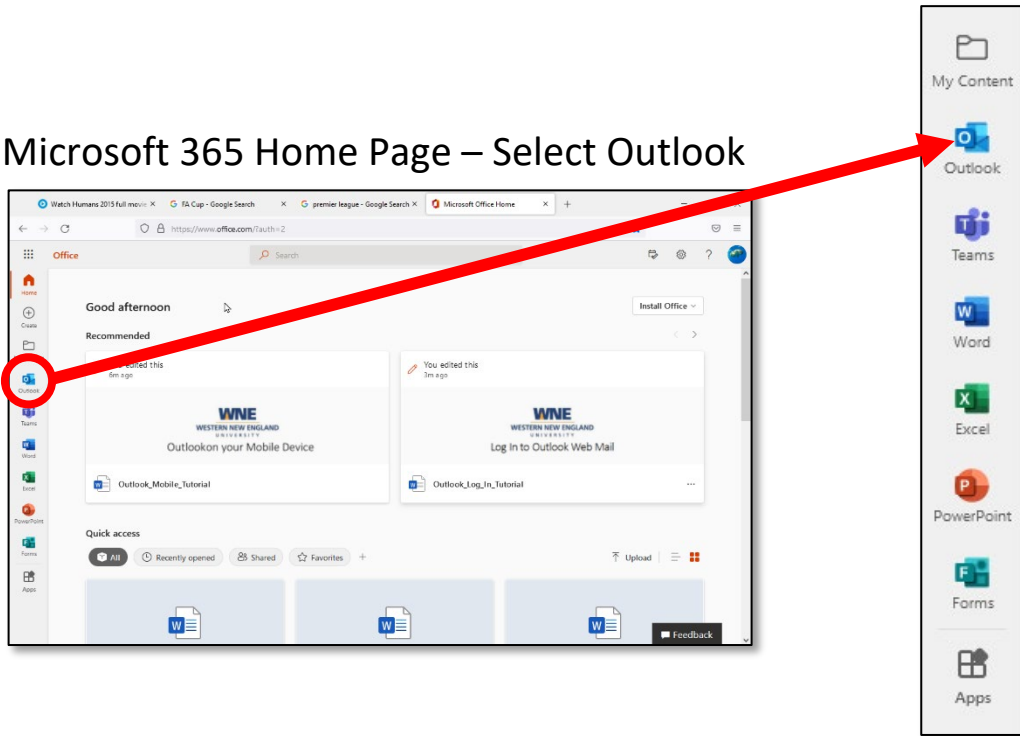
Microsoft 365 Home Page – Select Outlook

Watch Humans 2015 full movie × | FA Cup - Google Search × | premier league - Google Search × | Microsoft Office Home × | +

https://www.office.com/?auth=2

Office | Search

Home
Create
Outlook
Teams
Word
Excel
PowerPoint
Forms
Apps

Good afternoon

Install Office

Recommended

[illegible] edited this
6m ago

WNE
WESTERN NEW ENGLAND
UNIVERSITY
Outlookon your Mobile Device

Outlook_Mobile_Tutorial

You edited this
3m ago

WNE
WESTERN NEW ENGLAND
UNIVERSITY
Log In to Outlook Web Mail

Outlook_Log_In_Tutorial

Quick access

All | Recently opened | Shared | Favorites | +

Upload

Feedback

My Content
Outlook
Teams
Word
Excel
PowerPoint
Forms
Apps